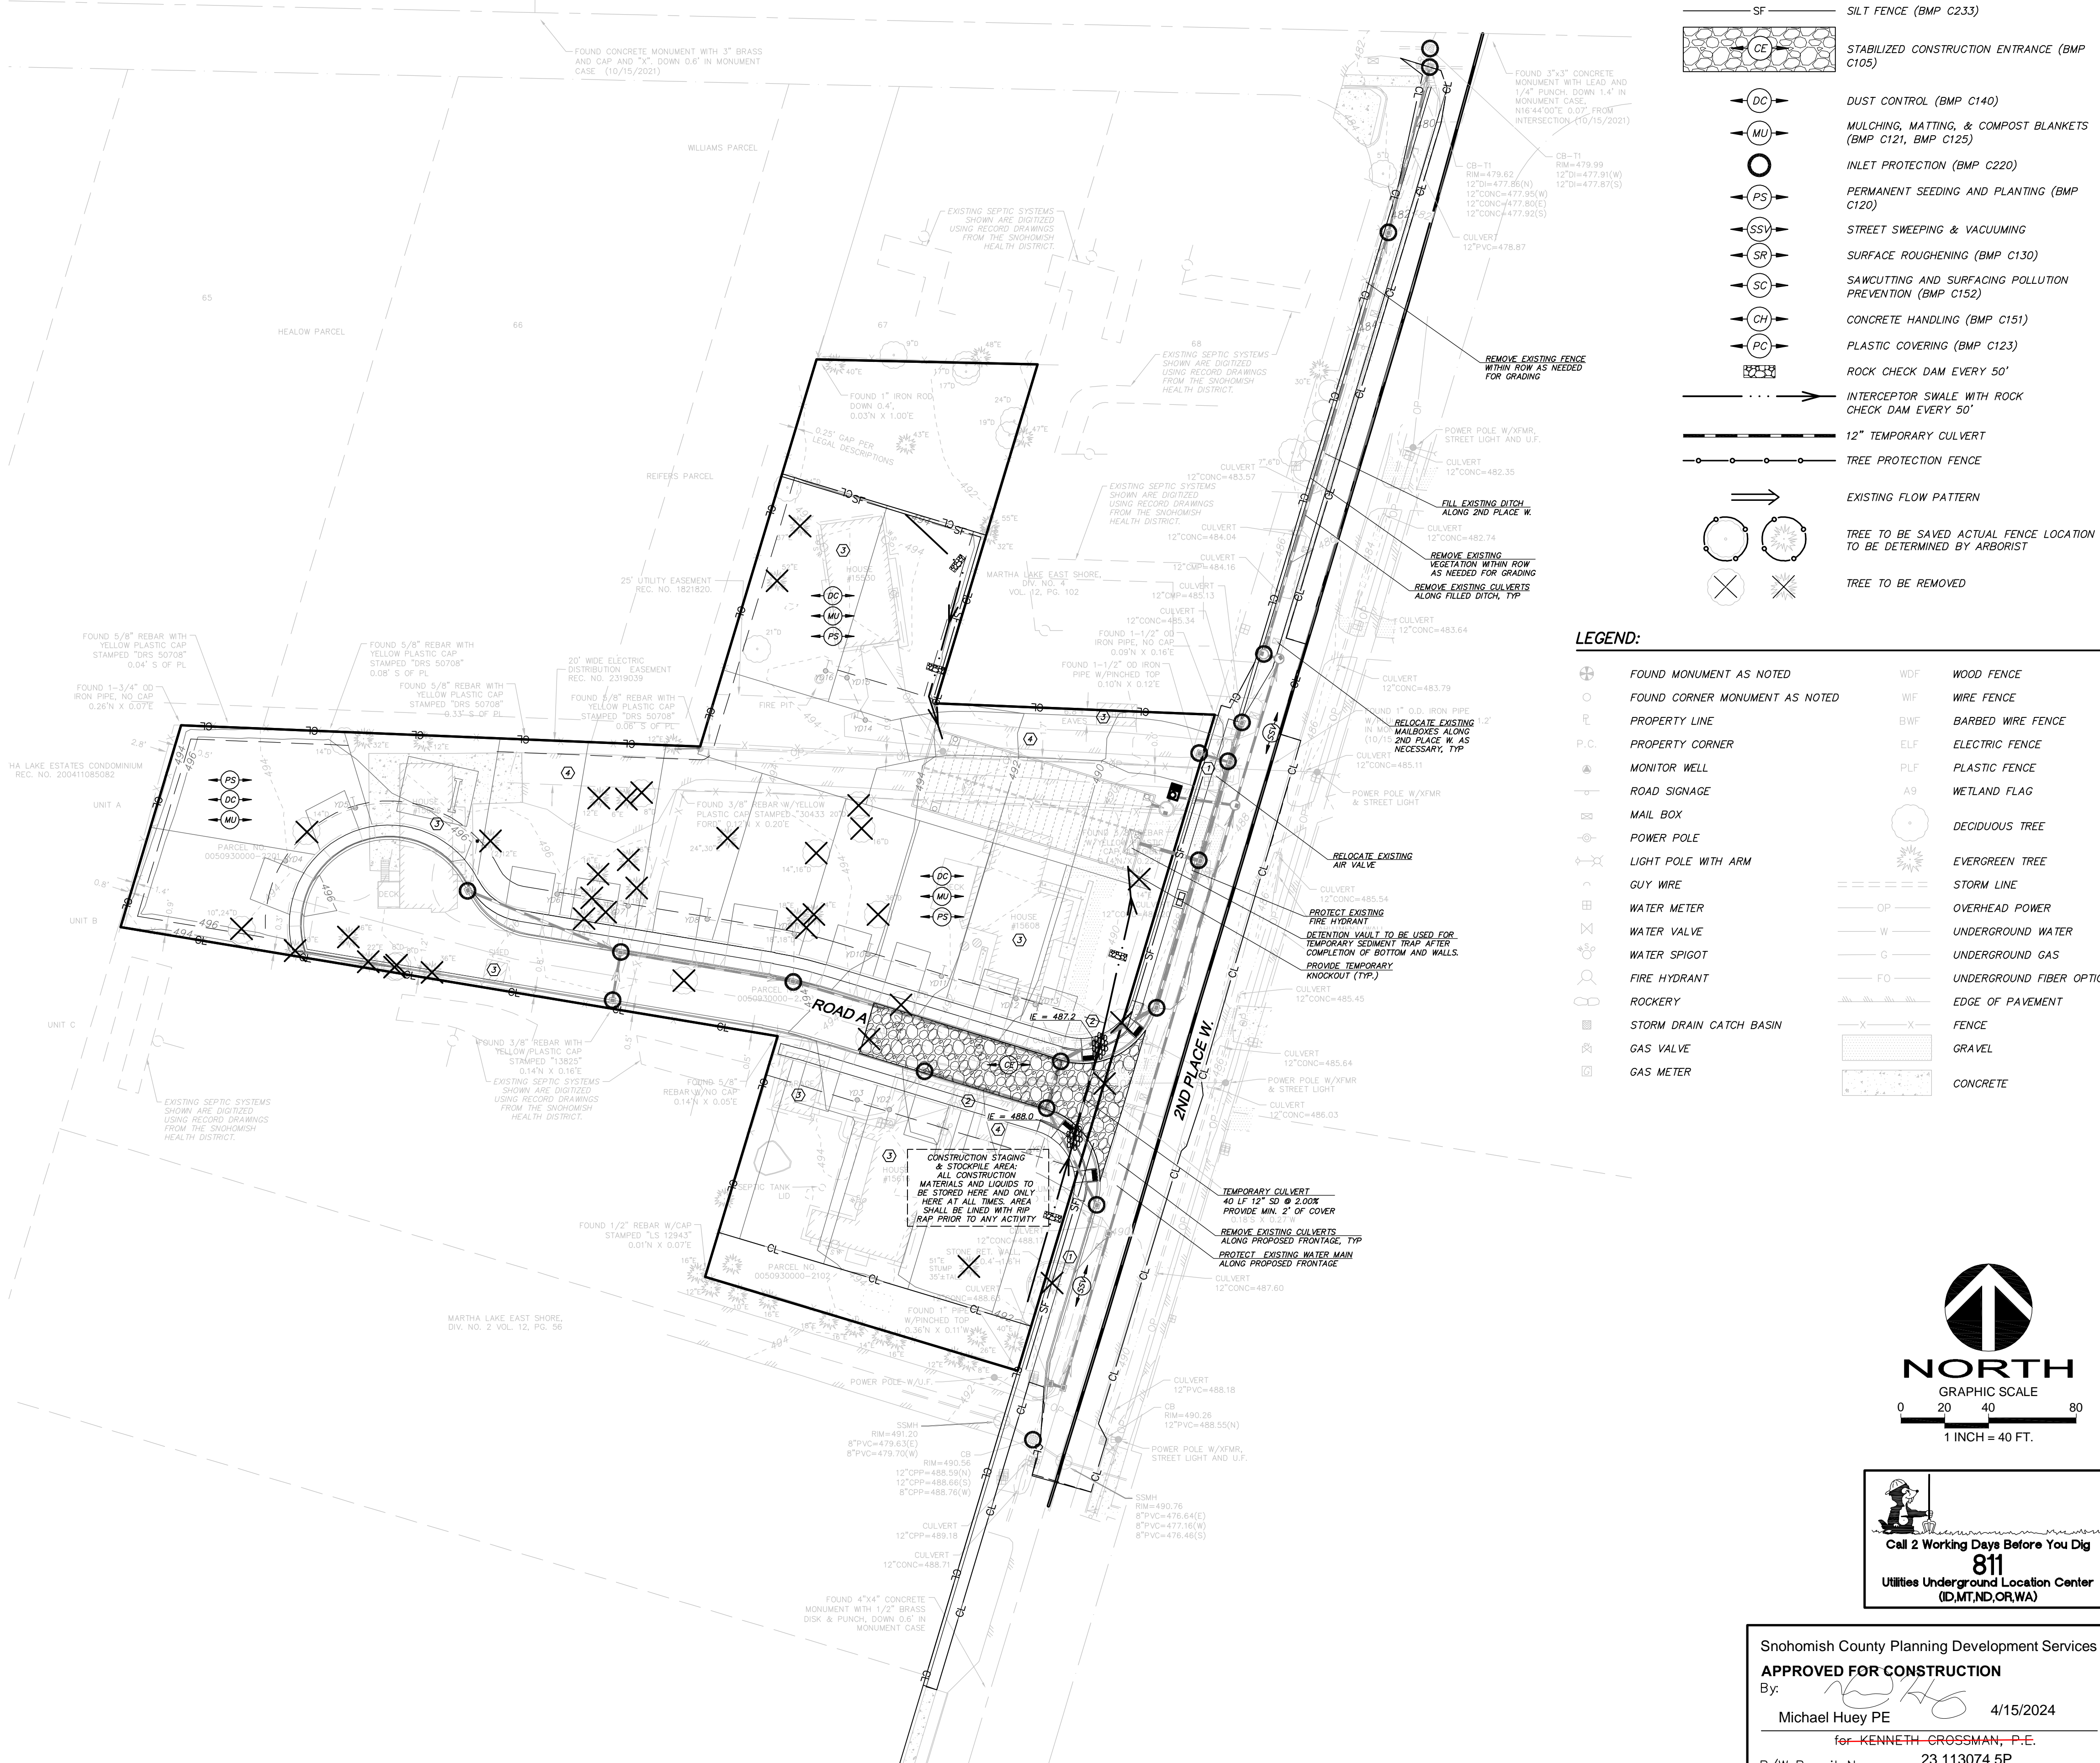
SF SILT FENCE (BMP C233)

CE STABILIZED CONSTRUCTION ENTRANCE (BMP C105)

DC DUST CONTROL (BMP C140)

MU MULCHING, MATTING, & COMPOST BLANKETS (BMP C121, BMP C125)

INLET PROTECTION (BMP C220)

PS PERMANENT SEEDING AND PLANTING (BMP C120)

SSV STREET SWEEPING & VACUUMING

SR SURFACE ROUGHENING (BMP C130)

SC SAWCUTTING AND SURFACING POLLUTION PREVENTION (BMP C152)

CH CONCRETE HANDLING (BMP C151)

PC PLASTIC COVERING (BMP C123)

ROCK CHECK DAM EVERY 50'

INTERCEPTOR SWALE WITH ROCK CHECK DAM EVERY 50'

12" TEMPORARY CULVERT

TREE PROTECTION FENCE

EXISTING FLOW PATTERN

TREE TO BE SAVED ACTUAL FENCE LOCATION TO BE DETERMINED BY ARBORIST

TREE TO BE REMOVED

LEGEND:

| | |
|---|---|
| FOUND MONUMENT AS NOTED | WDF WOOD FENCE |
| FOUND CORNER MONUMENT AS NOTED | WIF WIRE FENCE |
| PROPERTY LINE | BWF BARBED WIRE FENCE |
| P.C. PROPERTY CORNER | ELF ELECTRIC FENCE |
| MONITOR WELL | PLF PLASTIC FENCE |
| ROAD SIGNAGE | A9 WETLAND FLAG |
| MAIL BOX | DECIDUOUS TREE |
| POWER POLE | EVERGREEN TREE |
| LIGHT POLE WITH ARM | STORM LINE |
| GUY WIRE | OP OVERHEAD POWER |
| WATER METER | W UNDERGROUND WATER |
| WATER VALVE | G UNDERGROUND GAS |
| WATER SPIGOT | FO UNDERGROUND FIBER OPTIC |
| FIRE HYDRANT | EDGE OF PAVEMENT |
| ROCKERY | FENCE |
| STORM DRAIN CATCH BASIN | GRAVEL |
| GAS VALVE | CONCRETE |
| GAS METER | |

FOUND CONCRETE MONUMENT WITH 3" BRASS AND CAP AND "X". DOWN 0.6' IN MONUMENT CASE (10/15/2021)

FOUND 3"x3" CONCRETE MONUMENT WITH LEAD AND 1/4" PUNCH. DOWN 1.4' IN MONUMENT CASE. N16°44'00"E 0.07' FROM INTERSECTION (10/15/2021)

WILLIAMS PARCEL

HEALOW PARCEL

REIFERS PARCEL

EXISTING SEPTIC SYSTEMS SHOWN ARE DIGITIZED USING RECORD DRAWINGS FROM THE SNOHOMISH HEALTH DISTRICT.

REMOVE EXISTING FENCE WITHIN ROW AS NEEDED FOR GRADING

FILL EXISTING DITCH ALONG 2ND PLACE W.

REMOVE EXISTING VEGETATION WITHIN ROW AS NEEDED FOR GRADING

REMOVE EXISTING CULVERTS ALONG FILLED DITCH, TYP

RELOCATE EXISTING MAILBOXES ALONG 2ND PLACE W. AS NECESSARY, TYP

RELOCATE EXISTING AIR VALVE

PROTECT EXISTING FIRE HYDRANT

DETENTION VAULT TO BE USED FOR TEMPORARY SEDIMENT TRAP AFTER COMPLETION OF BOTTOM AND WALLS.

PROVIDE TEMPORARY KNOCKOUT (TYP.)

TEMPORARY CULVERT 40 LF 12" SD @ 2.00% PROVIDE MIN. 2' OF COVER

REMOVE EXISTING CULVERTS ALONG PROPOSED FRONTAGE, TYP

PROTECT EXISTING WATER MAIN ALONG PROPOSED FRONTAGE

CONSTRUCTION STAGING & STOCKPILE AREA: ALL CONSTRUCTION MATERIALS AND LIQUIDS TO BE STORED HERE AND ONLY HERE AT ALL TIMES. AREA SHALL BE LINED WITH RIP RAP PRIOR TO ANY ACTIVITY

ROAD A

2ND PLACE W.

IE = 487.2

IE = 488.0

25' UTILITY EASEMENT REC. NO. 1821820.

20' WIDE ELECTRIC DISTRIBUTION EASEMENT REC. NO. 2319039

MARTHA LAKE EAST SHORE, DIV. NO. 4 VOL. 12, PG. 102

MARTHA LAKE EAST SHORE, DIV. NO. 2 VOL. 12, PG. 56

NORTH

GRAPHIC SCALE

0 20 40 80

1 INCH = 40 FT.

Call 2 Working Days Before You Dig

811

Utilities Underground Location Center (ID,MT,ND,OR,WA)

Snohomish County Planning Development Services

APPROVED FOR CONSTRUCTION

By:

Michael Huey PE 4/15/2024

for KENNETH CROSSMAN, P.E.

23 113074 5P